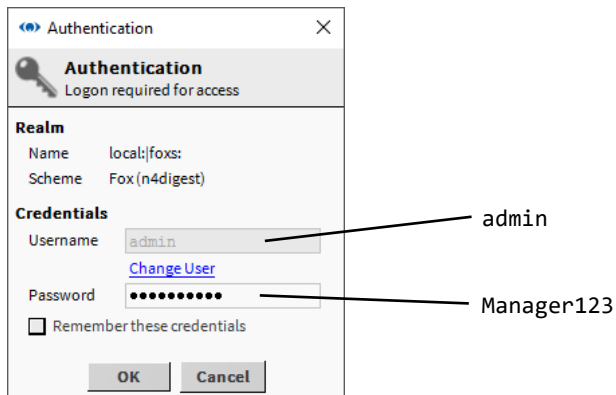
Authentication

Authentication
Logon required for access

Realm
Name local:|foxs:
Scheme Fox (n4digest)

Credentials
Username admin
Change User
Password ●●●●●●●●●●
Remember these credentials

OK Cancel

admin

Manager123